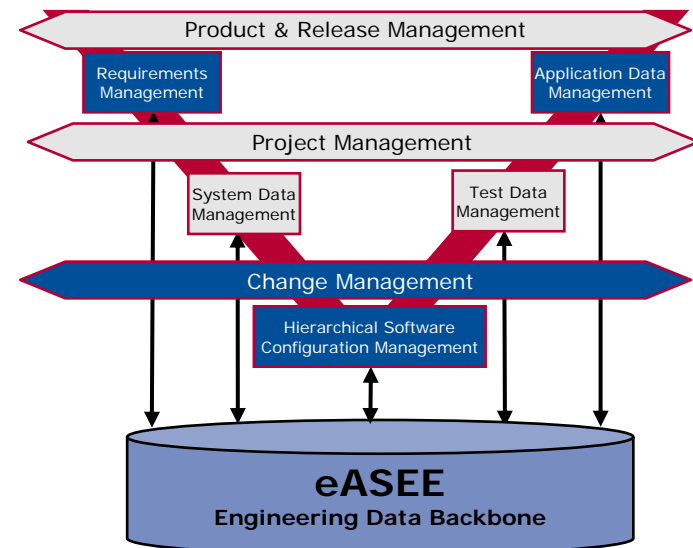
Product & Release Management

Requirements Management

Application Data Management

Project Management

System Data Management

Test Data Management

Change Management

Hierarchical Software Configuration Management

eASEE
Engineering Data Backbone